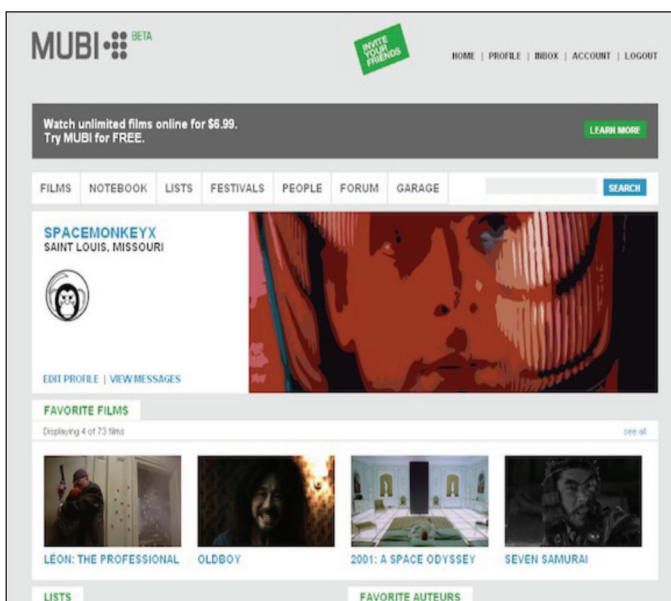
MUBI BETA

INVITE YOUR FRIENDS

HOME | PROFILE | INBOX | ACCOUNT | LOGOUT

Watch unlimited films online for $6.99.
Try MUBI for FREE.

LEARN MORE

FILMS | NOTEBOOK | LISTS | FESTIVALS | PEOPLE | FORUM | GARAGE

SEARCH

SPACEMONKEYX
SAINT LOUIS, MISSOURI

EDIT PROFILE | VIEW MESSAGES

FAVORITE FILMS

Displaying 4 of 73 films

see all

LÉON: THE PROFESSIONAL

OLDBOY

2001: A SPACE ODYSSEY

SEVEN SAMURAI

LISTS

FAVORITE AUTEURS